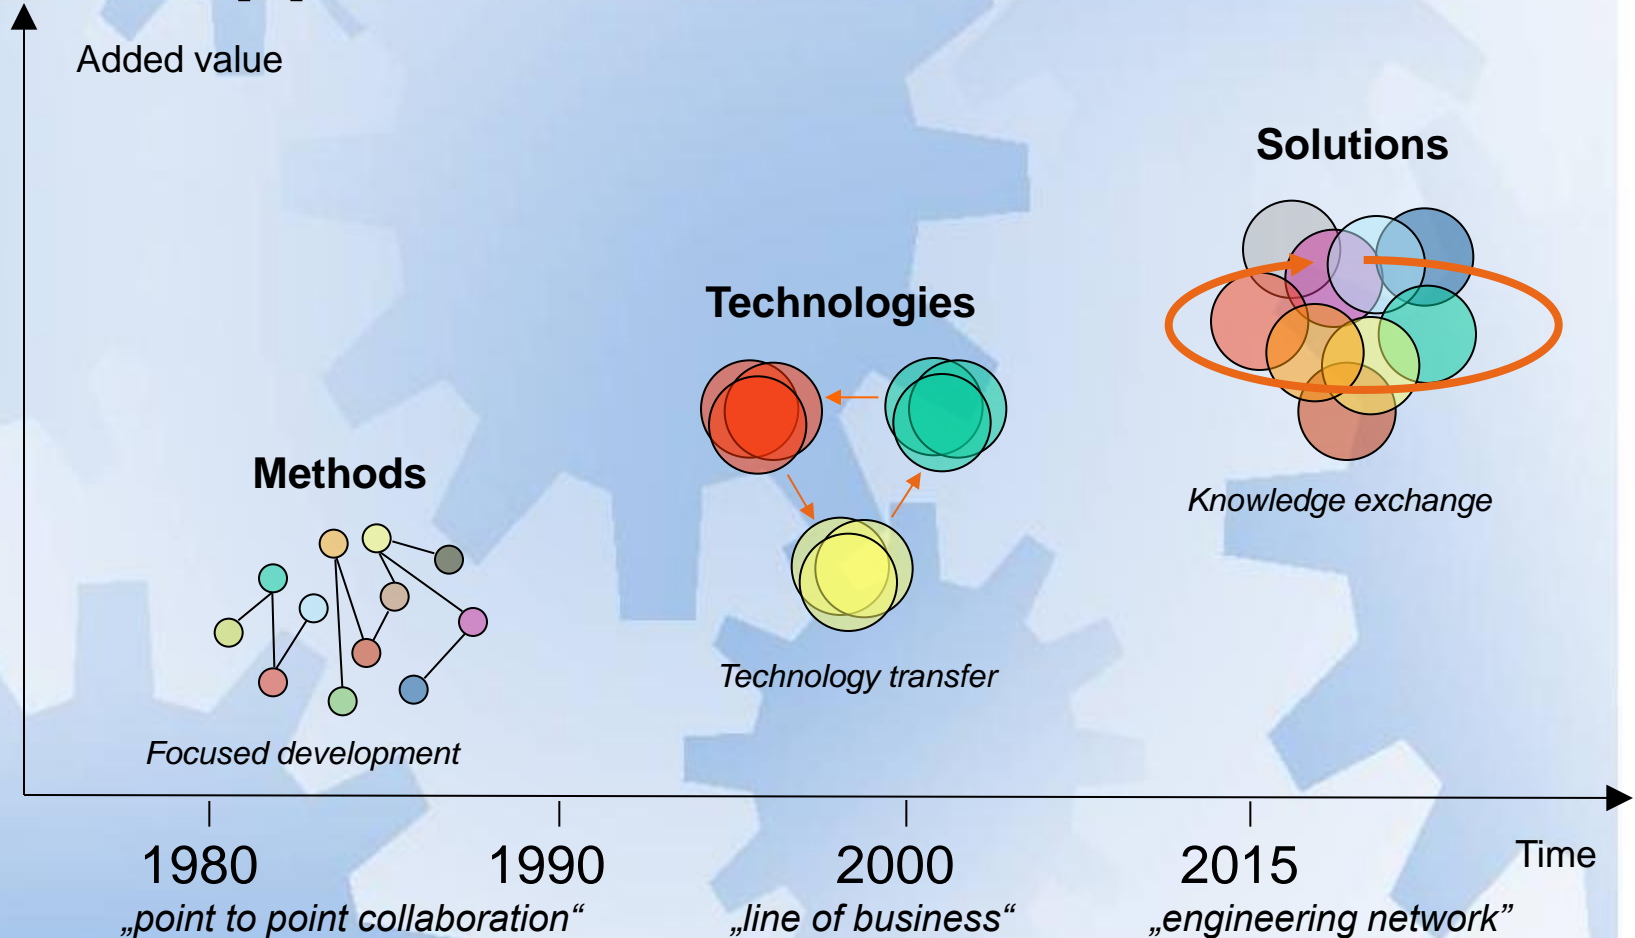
Added value

Solutions

Technologies

Knowledge exchange

Methods

Technology transfer

Focused development

Time

1980
„point to point collaboration“

1990

2000
„line of business“

2015
„engineering network”